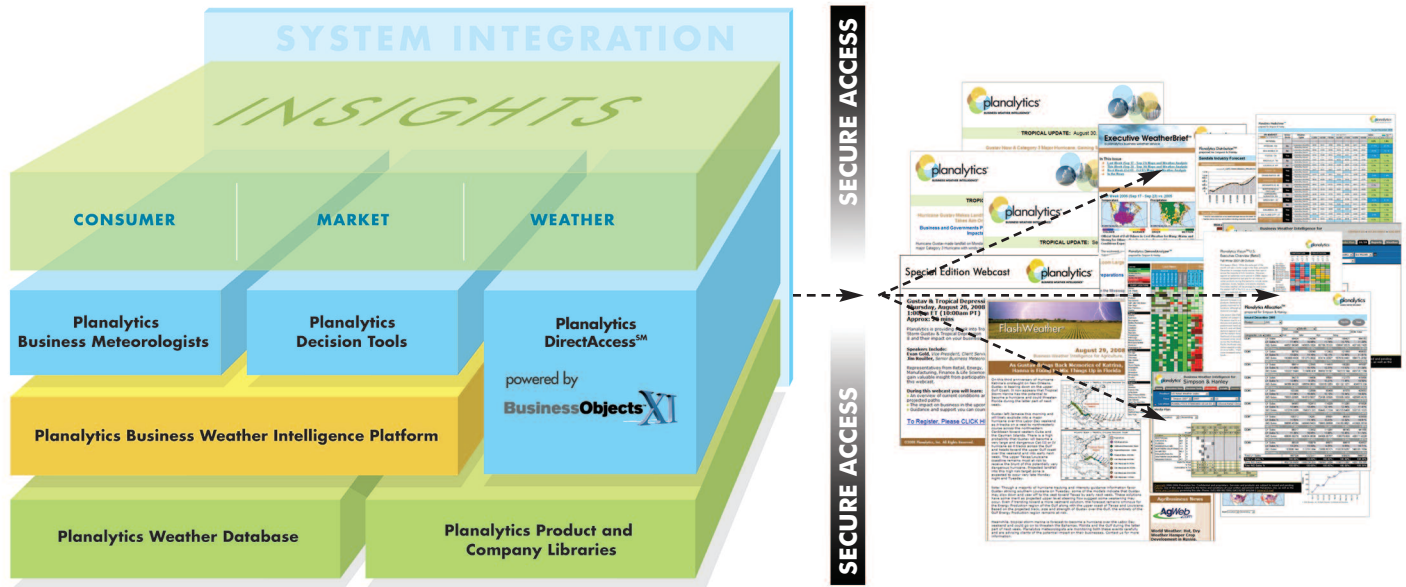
SYSTEM INTEGRATION

INSIGHTS

CONSUMER

MARKET

WEATHER

Planalytics Business Meteorologists

Planalytics Decision Tools

Planalytics DirectAccess$^{SM}$

powered by BusinessObjects XI

Planalytics Business Weather Intelligence Platform

Planalytics Weather Database

Planalytics Product and Company Libraries

SECURE ACCESS

SECURE ACCESS

planalytics

TROPICAL UPDATE: August 30

Executive WeatherBrief

planalytics

planalytics

TROPICAL UPDATE

Special Edition Webcast

planalytics

FlashWeather

August 29, 2008

Simpson & Hanley

AgWeb

To Register, Please CLICK H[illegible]